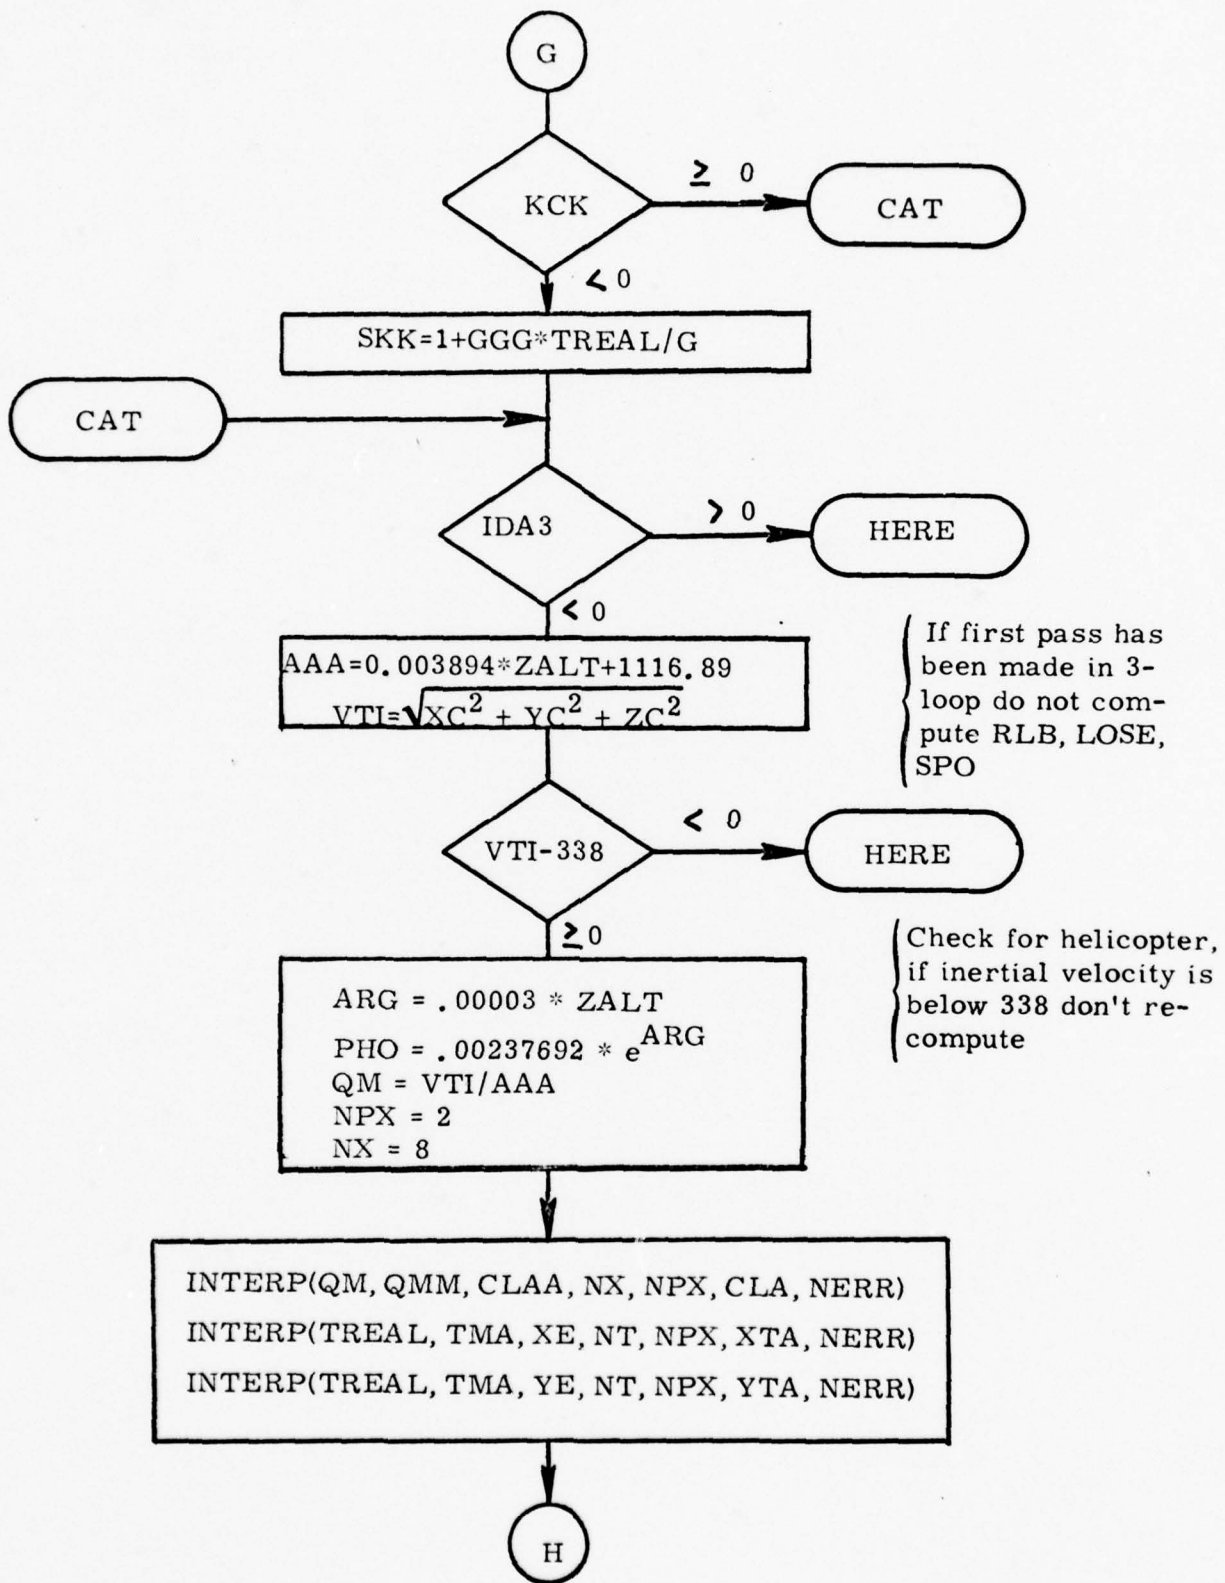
G

KCK

$\geq 0$

CAT

$< 0$

SKK=1+GGG*TREAL/G

CAT

IDA3

$> 0$

HERE

$< 0$

AAA=0.003894*ZALT+1116.89

VTI=$\sqrt{XC^2 + YC^2 + ZC^2}$

If first pass has been made in 3-loop do not compute RLB, LOSE, SPO

VTI-338

$< 0$

HERE

$\geq 0$

ARG = .00003 * ZALT
PHO = .00237692 * $e^{ARG}$
QM = VTI/AAA
NPX = 2
NX = 8

Check for helicopter, if inertial velocity is below 338 don't recompute

INTERP(QM, QMM, CLAA, NX, NPX, CLA, NERR)
INTERP(TREAL, TMA, XE, NT, NPX, XTA, NERR)
INTERP(TREAL, TMA, YE, NT, NPX, YTA, NERR)

H